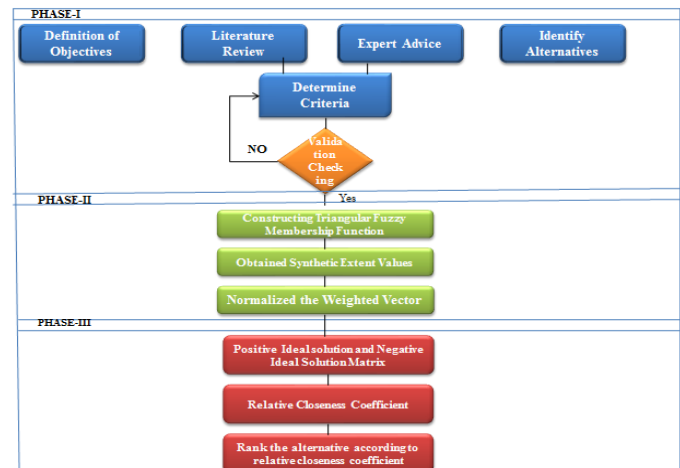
PHASE-I

Definition of Objectives

Literature Review

Expert Advice

Identify Alternatives

Determine Criteria

NO

Validation Checking

Yes

PHASE-II

Constructing Triangular Fuzzy Membership Function

Obtained Synthetic Extent Values

Normalized the Weighted Vector

PHASE-III

Positive Ideal solution and Negative Ideal Solution Matrix

Relative Closeness Coefficient

Rank the alternative according to relative closeness coefficient